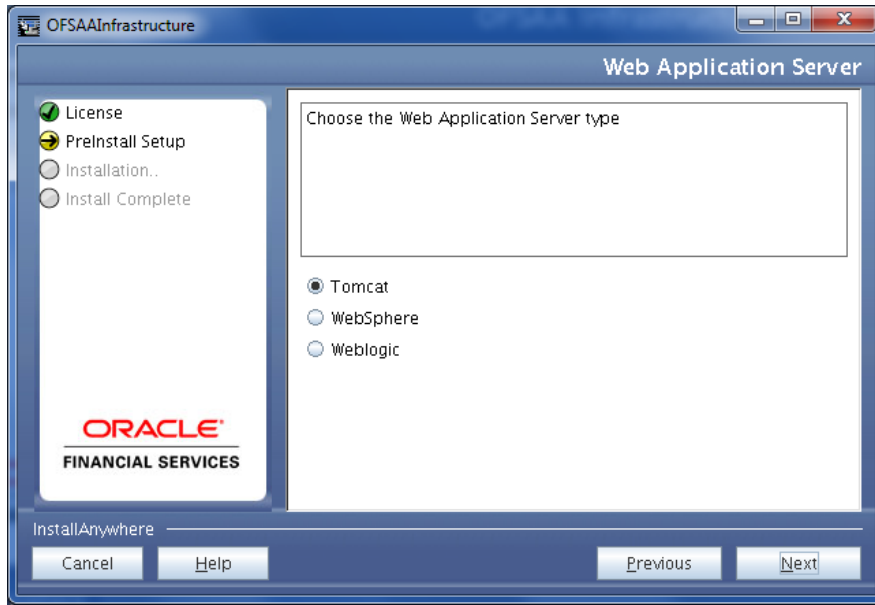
OFSAAInfrastructure

Web Application Server

License
PreInstall Setup
Installation..
Install Complete

ORACLE
FINANCIAL SERVICES

Choose the Web Application Server type

Tomcat
WebSphere
Weblogic

InstallAnywhere

Cancel
Help
Previous
Next